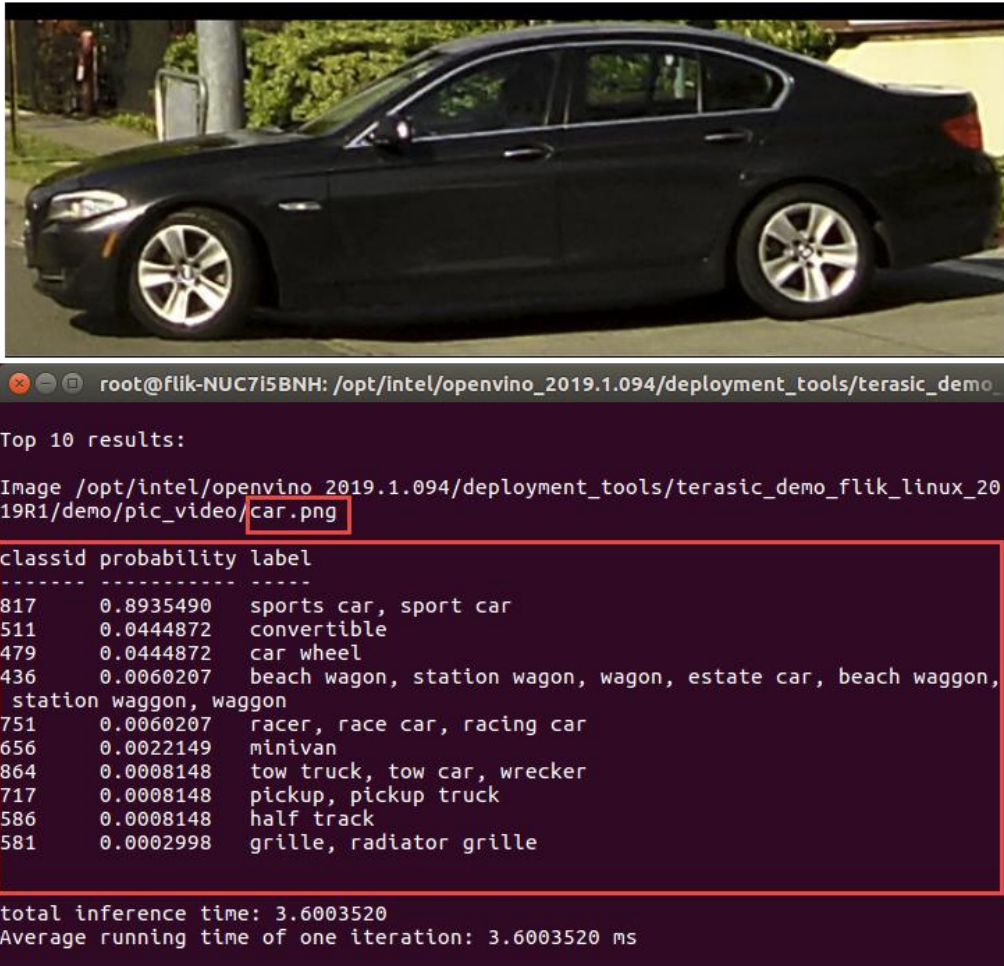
root@flik-NUC7i5BNH: /opt/intel/openvino_2019.1.094/deployment_tools/terasic_demo_

Top 10 results:

Image /opt/intel/openvino_2019.1.094/deployment_tools/terasic_demo_flik_linux_2019R1/demo/pic_video/car.png

| classid | probability | label |
|---|---|---|
| ------- | ----------- | ----- |
| 817 | 0.8935490 | sports car, sport car |
| 511 | 0.0444872 | convertible |
| 479 | 0.0444872 | car wheel |
| 436 | 0.0060207 | beach wagon, station wagon, wagon, estate car, beach waggon, station waggon, waggon |
| 751 | 0.0060207 | racer, race car, racing car |
| 656 | 0.0022149 | minivan |
| 864 | 0.0008148 | tow truck, tow car, wrecker |
| 717 | 0.0008148 | pickup, pickup truck |
| 586 | 0.0008148 | half track |
| 581 | 0.0002998 | grille, radiator grille |

total inference time: 3.6003520
Average running time of one iteration: 3.6003520 ms